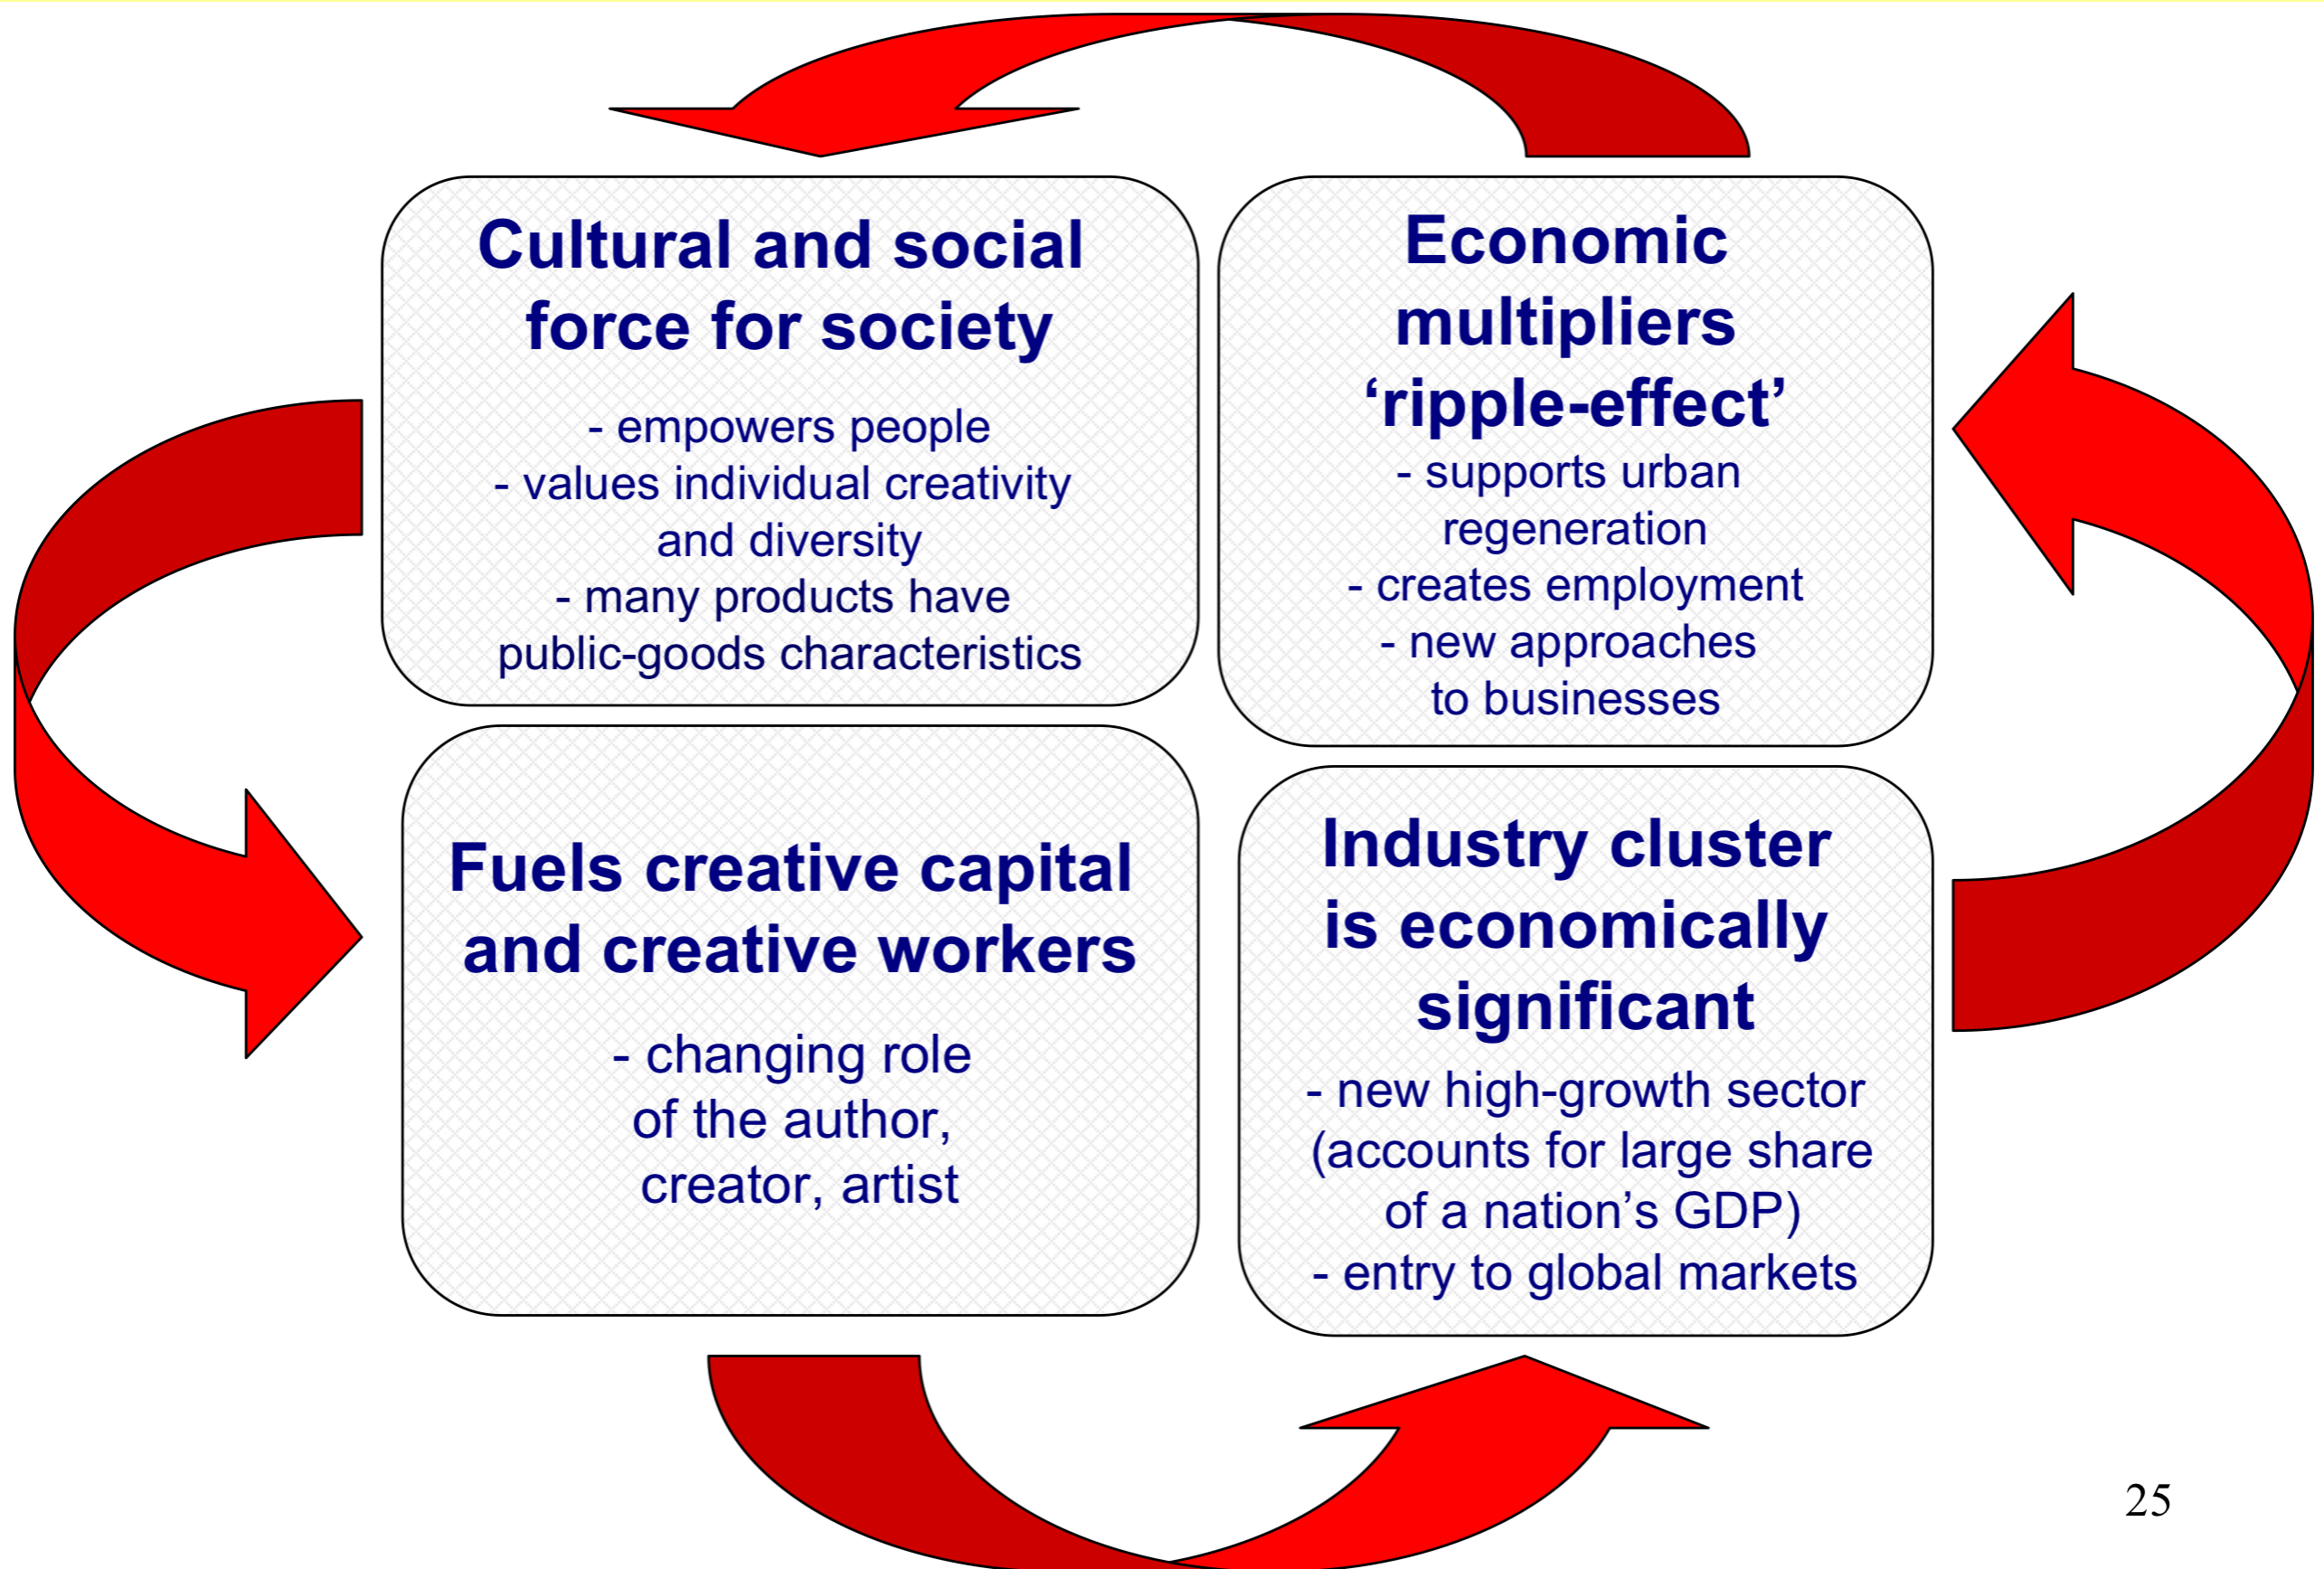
Cultural and social force for society

- empowers people
- values individual creativity and diversity
- many products have public-goods characteristics

Economic multipliers ‘ripple-effect’

- supports urban regeneration
- creates employment
- new approaches to businesses

Fuels creative capital and creative workers

- changing role of the author, creator, artist

Industry cluster is economically significant

- new high-growth sector (accounts for large share of a nation’s GDP)
- entry to global markets

25